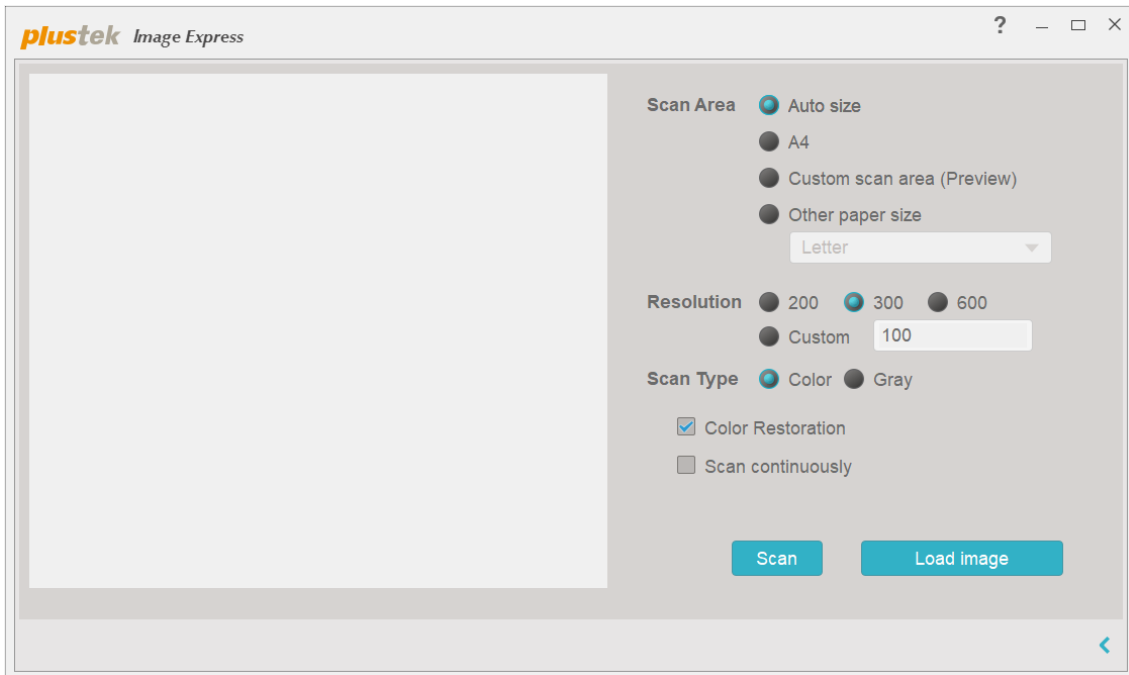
plustek Image Express

?

Scan Area
Auto size
A4
Custom scan area (Preview)
Other paper size
Letter

Resolution
200
300
600
Custom
100

Scan Type
Color
Gray

Color Restoration
Scan continuously

Scan
Load image